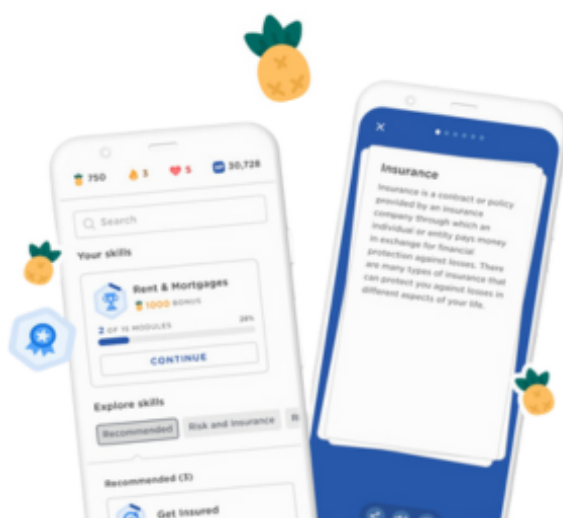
750 3 5 30,728

Search

Your skills

Rent & Mortgages
1000 BONUS

2 OF 10 MODULES 20%

CONTINUE

Explore skills

Recommended Risk and insurance

Recommended (3)

Get Insured

Insurance

Insurance is a contract or policy provided by an insurance company through which an individual or entity pays money in exchange for financial protection against losses. There are many types of insurance that can protect you against losses in different aspects of your life.